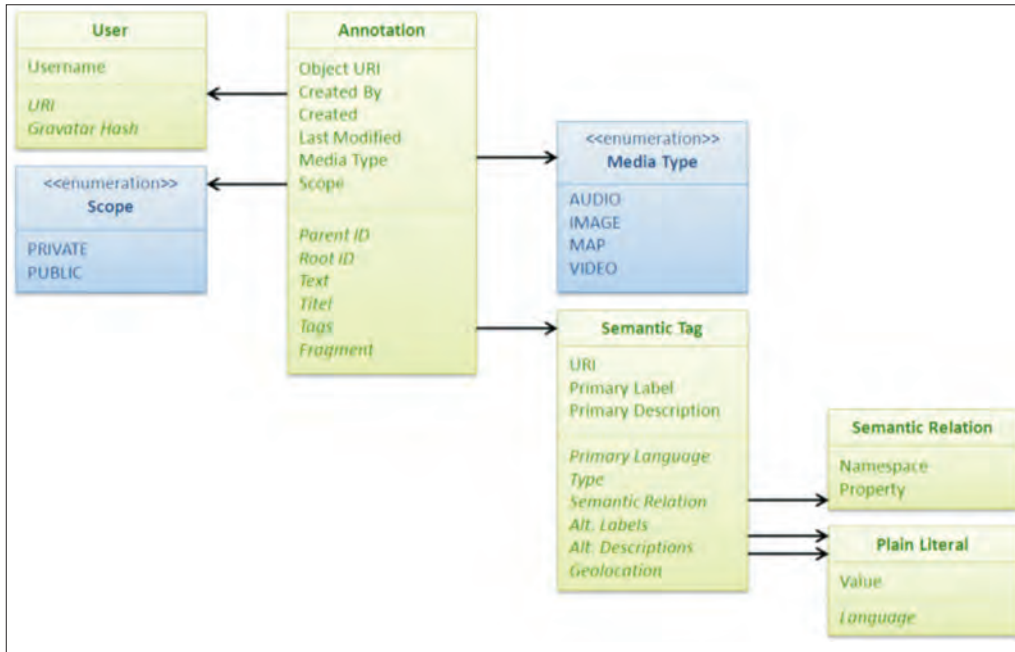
User

Username

URI
Gravatar Hash

Annotation

Object URI
Created By
Created
Last Modified
Media Type
Scope

Parent ID
Root ID
Text
Titel
Tags
Fragment

<<enumeration>>
Scope

PRIVATE
PUBLIC

<<enumeration>>
Media Type

AUDIO
IMAGE
MAP
VIDEO

Semantic Tag

URI
Primary Label
Primary Description

Primary Language
Type
Semantic Relation
Alt. Labels
Alt. Descriptions
Geolocation

Semantic Relation

Namespace
Property

Plain Literal

Value

Language